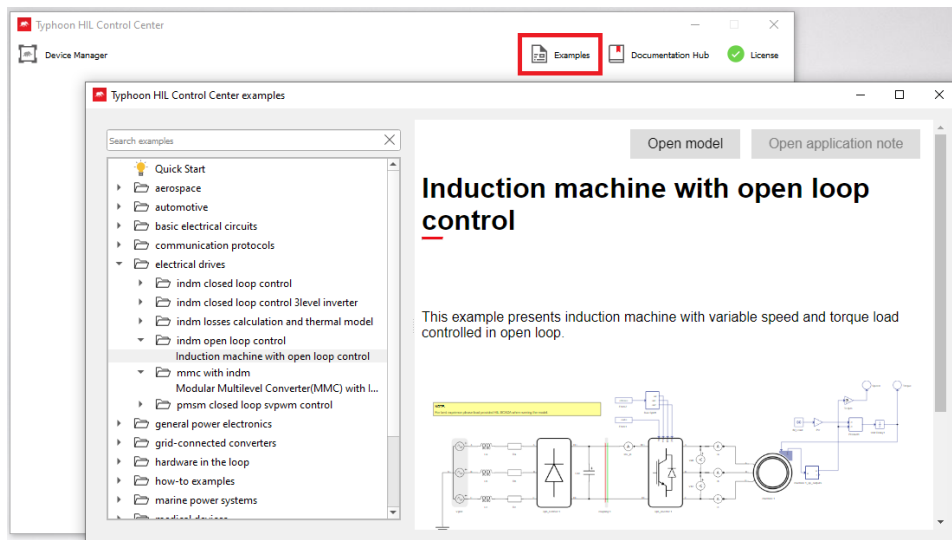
Typhoon HIL Control Center

Device Manager

Examples

Documentation Hub

License

Typhoon HIL Control Center examples

Search examples

Quick Start
aerospace
automotive
basic electrical circuits
communication protocols
electrical drives
indm closed loop control
indm closed loop control 3level inverter
indm losses calculation and thermal model
indm open loop control
Induction machine with open loop control
mmc with indm
Modular Multilevel Converter(MMC) with I...
pmsm closed loop svpwm control
general power electronics
grid-connected converters
hardware in the loop
how-to examples
marine power systems
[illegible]

Open model

Open application note

Induction machine with open loop control

This example presents induction machine with variable speed and torque load controlled in open loop.

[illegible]